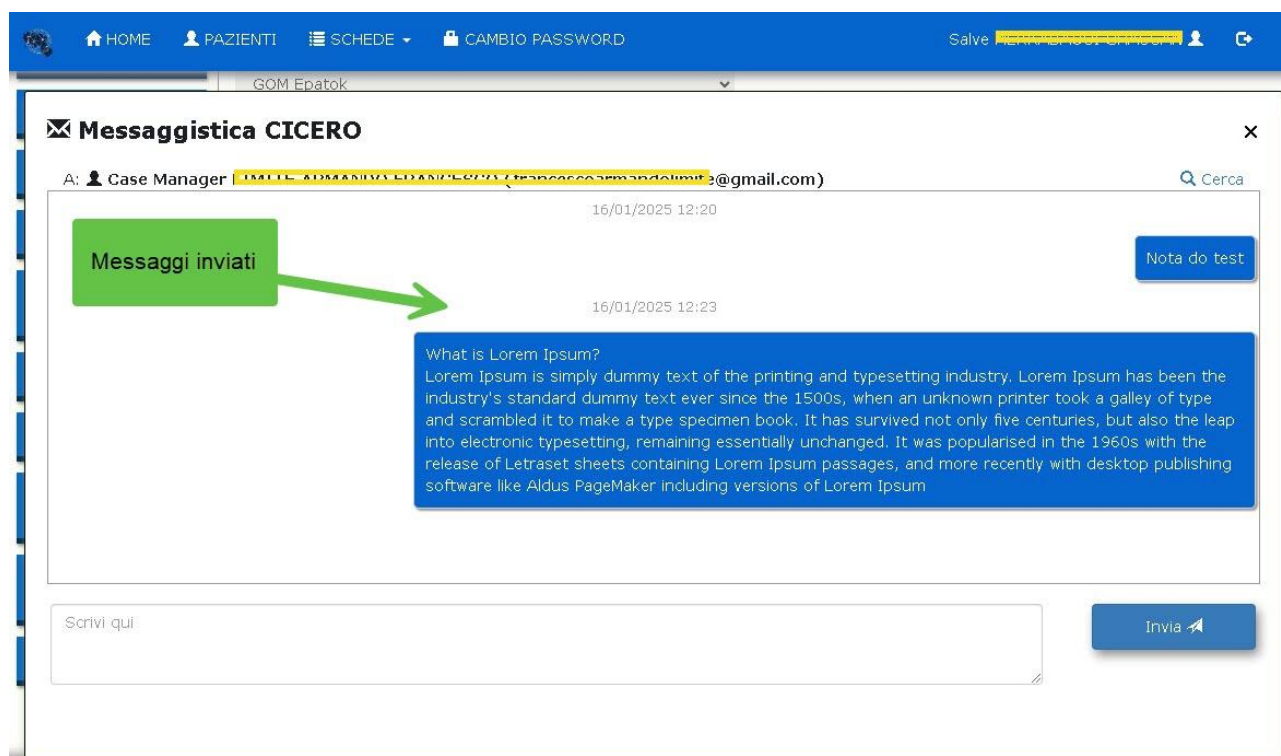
HOME PAZIENTI SCHEDE CAMBIO PASSWORD

Salve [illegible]

GOM Epatok

Messaggistica CICERO

×

A: Case Manager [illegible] ([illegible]e@gmail.com)

Cerca

16/01/2025 12:20

Nota do test

Messaggi inviati

16/01/2025 12:23

What is Lorem Ipsum?
Lorem Ipsum is simply dummy text of the printing and typesetting industry. Lorem Ipsum has been the industry's standard dummy text ever since the 1500s, when an unknown printer took a galley of type and scrambled it to make a type specimen book. It has survived not only five centuries, but also the leap into electronic typesetting, remaining essentially unchanged. It was popularised in the 1960s with the release of Letraset sheets containing Lorem Ipsum passages, and more recently with desktop publishing software like Aldus PageMaker including versions of Lorem Ipsum

Scrivi qui

Invia